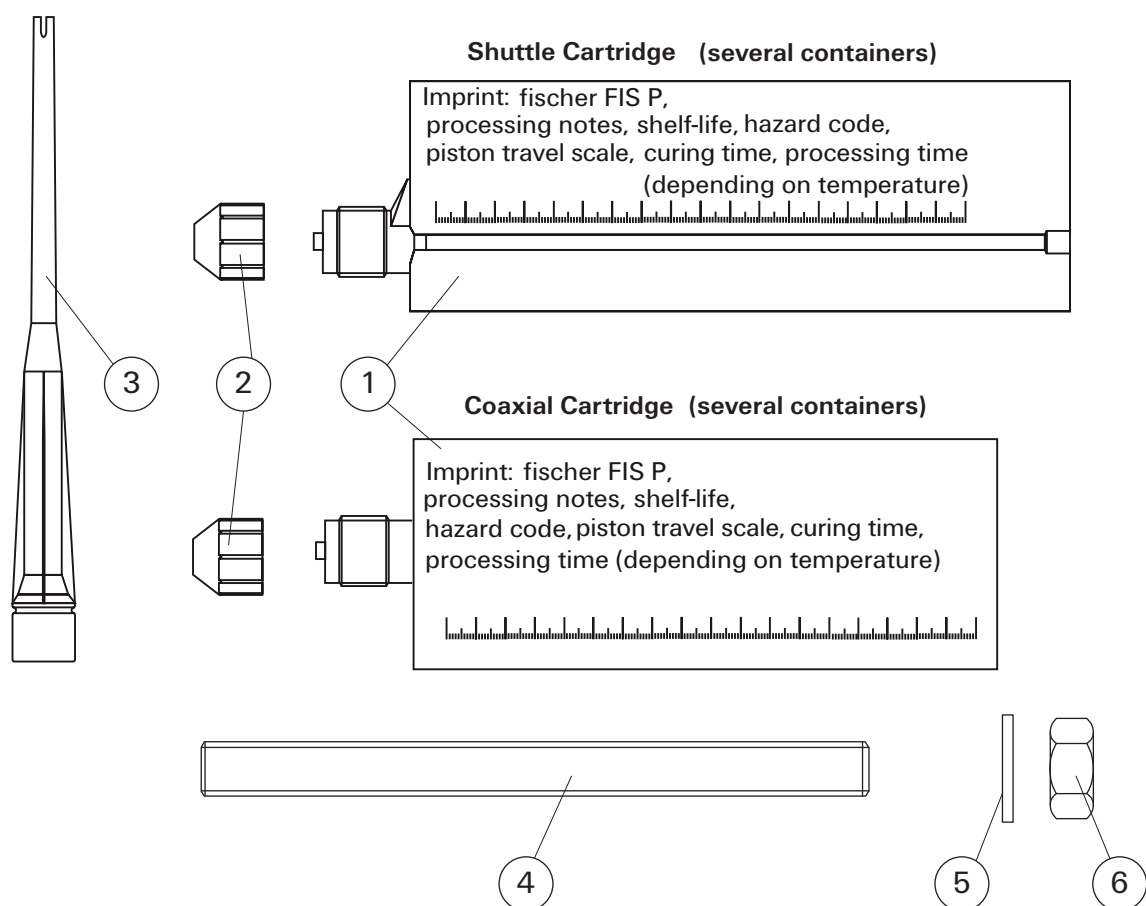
Shuttle Cartridge (several containers)

Imprint: fischer FIS P, processing notes, shelf-life, hazard code, piston travel scale, curing time, processing time (depending on temperature)

3

2

1

Coaxial Cartridge (several containers)

Imprint: fischer FIS P, processing notes, shelf-life, hazard code, piston travel scale, curing time, processing time (depending on temperature)

4

5

6